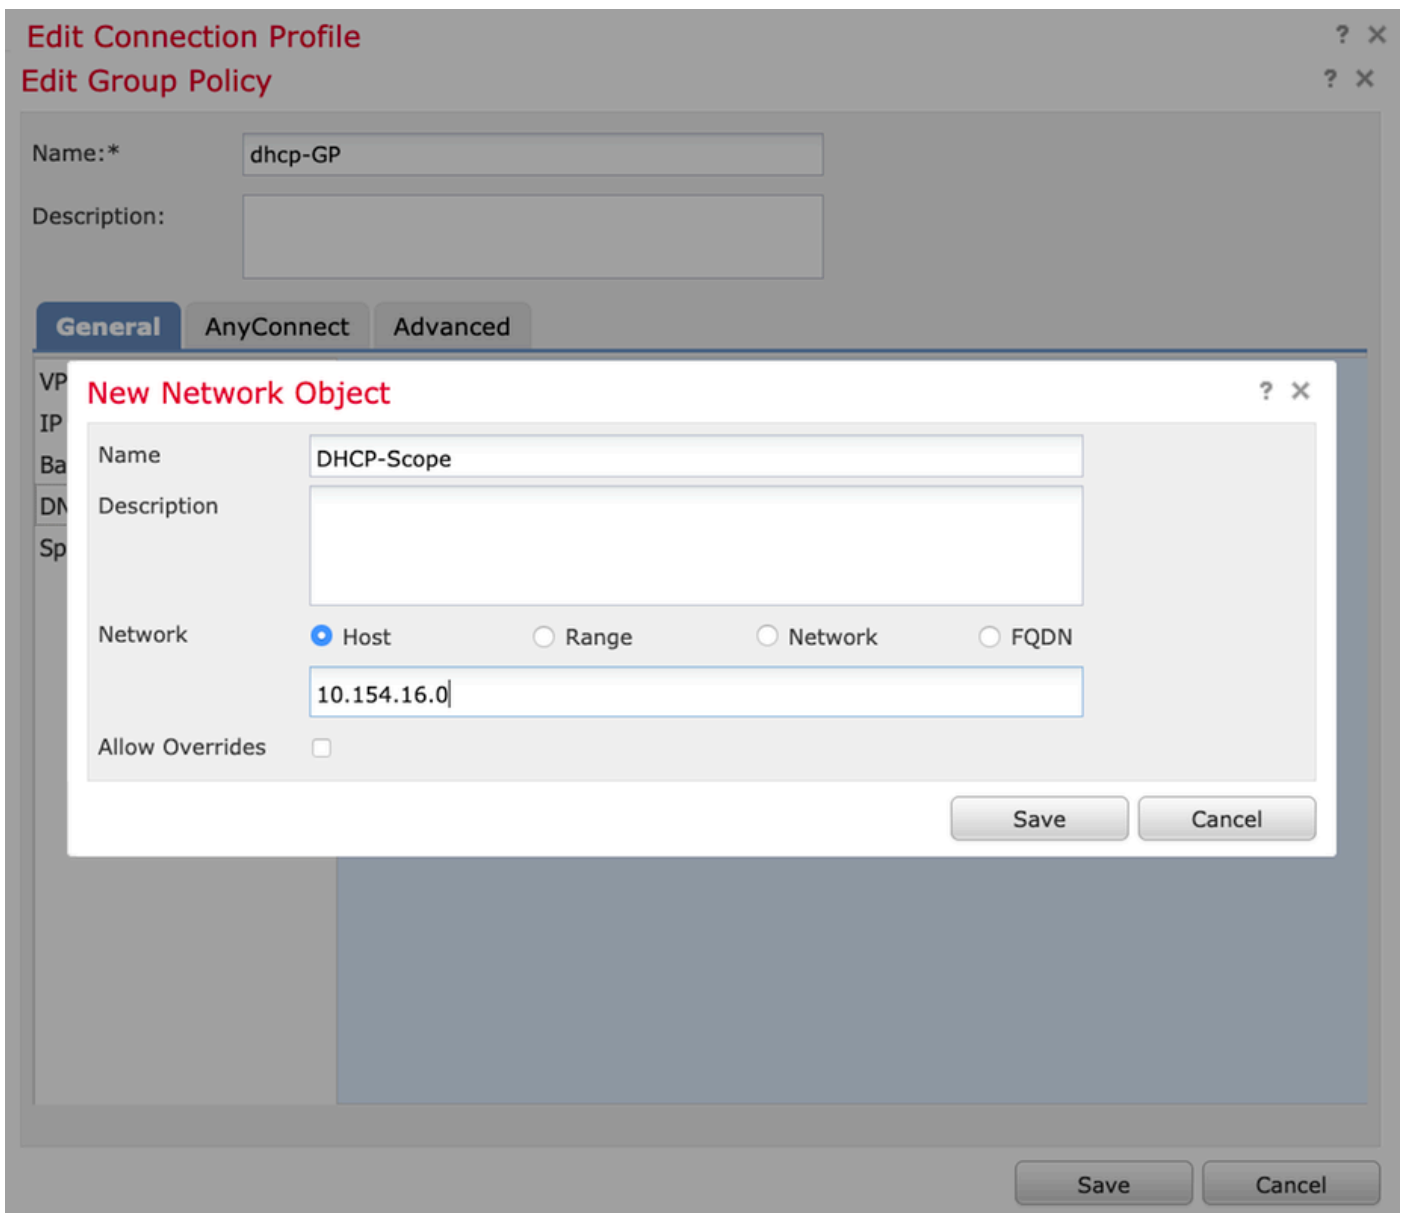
Edit Connection Profile ? ✕
Edit Group Policy ? ✕

Name:* dhcp-GP

Description:

General AnyConnect Advanced

VP
IP
Ba
DN
Sp

New Network Object ? ✕

Name DHCP-Scope

Description

Network Host Range Network FQDN

10.154.16.0

Allow Overrides

Save Cancel

Save Cancel